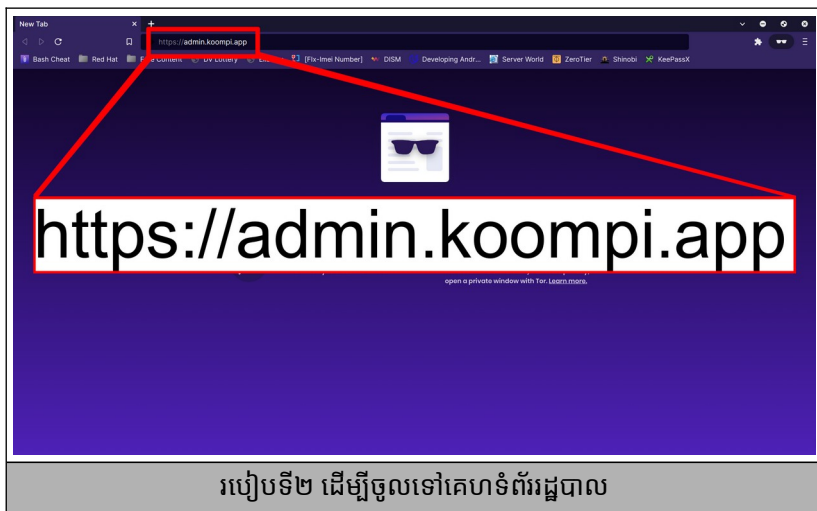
New Tab
×
+
https://admin.koompi.app
Bash Cheat
Red Hat
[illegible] Content
DV Lottery
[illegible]
[Fix-Imei Number]
DISM
Developing Andr...
Server World
ZeroTier
Shinobi
KeePassX

https://admin.koompi.app

open a private window with Tor. Learn more.

របៀបទី២ ដើម្បីចូលទៅគេហទំព័ររដ្ឋបាល